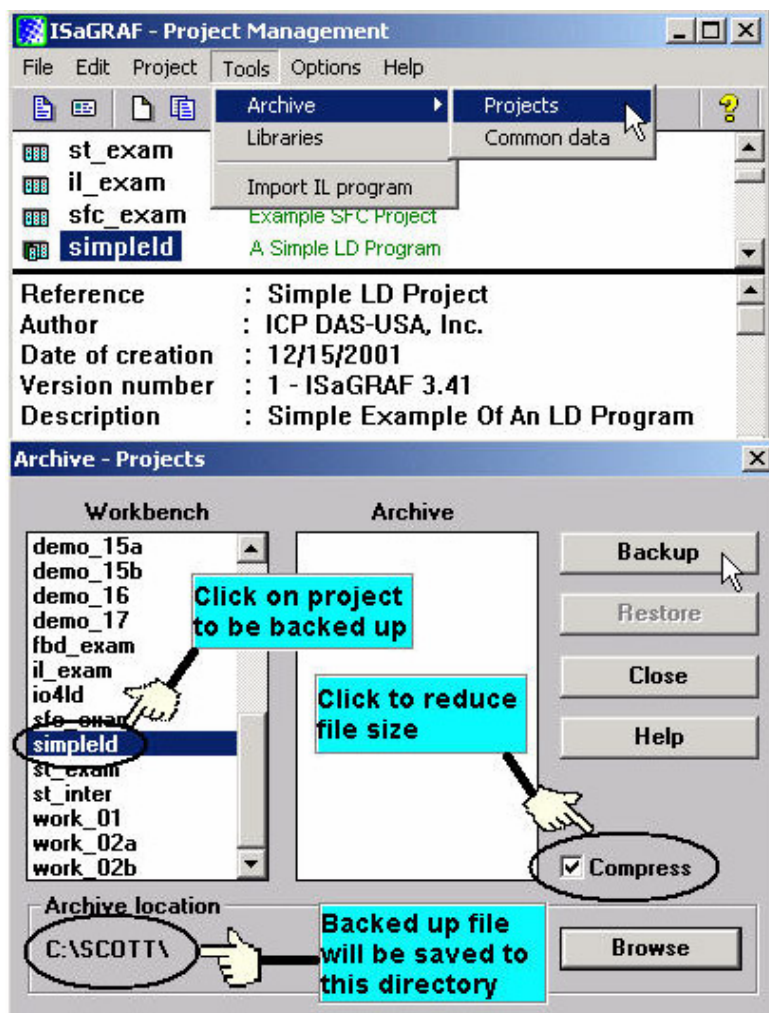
ISaGRAF - Project Management

File Edit Project Tools Options Help

Archive
Libraries
Import IL program

Projects
Common data

st_exam
il_exam
sfc_exam Example SFC Project
simpleld A Simple LD Program

Reference : Simple LD Project
Author : ICP DAS-USA, Inc.
Date of creation : 12/15/2001
Version number : 1 - ISaGRAF 3.41
Description : Simple Example Of An LD Program

Archive - Projects

Workbench

demo_15a
demo_15b
demo_16
demo_17
fbd_exam
il_exam
io4ld
sfc_exam
simpleld
st_exam
st_inter
work_01
work_02a
work_02b

Archive

Backup
Restore
Close
Help

Click on project to be backed up

Click to reduce file size

Compress

Archive location
C:\SCOTT\

Backed up file will be saved to this directory

Browse